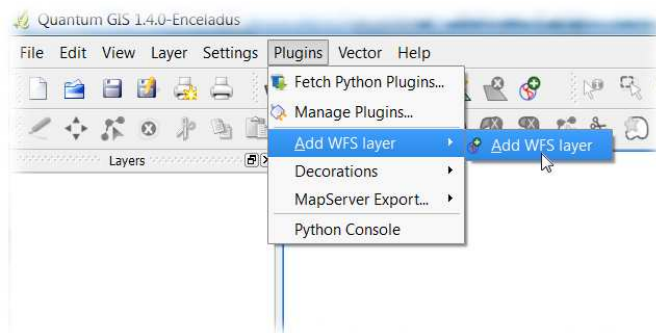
Quantum GIS 1.4.0-Enceladus

File Edit View Layer Settings Plugins Vector Help

Layers

Fetch Python Plugins...
Manage Plugins...
Add WFS layer
Decorations
MapServer Export...
Python Console

Add WFS layer